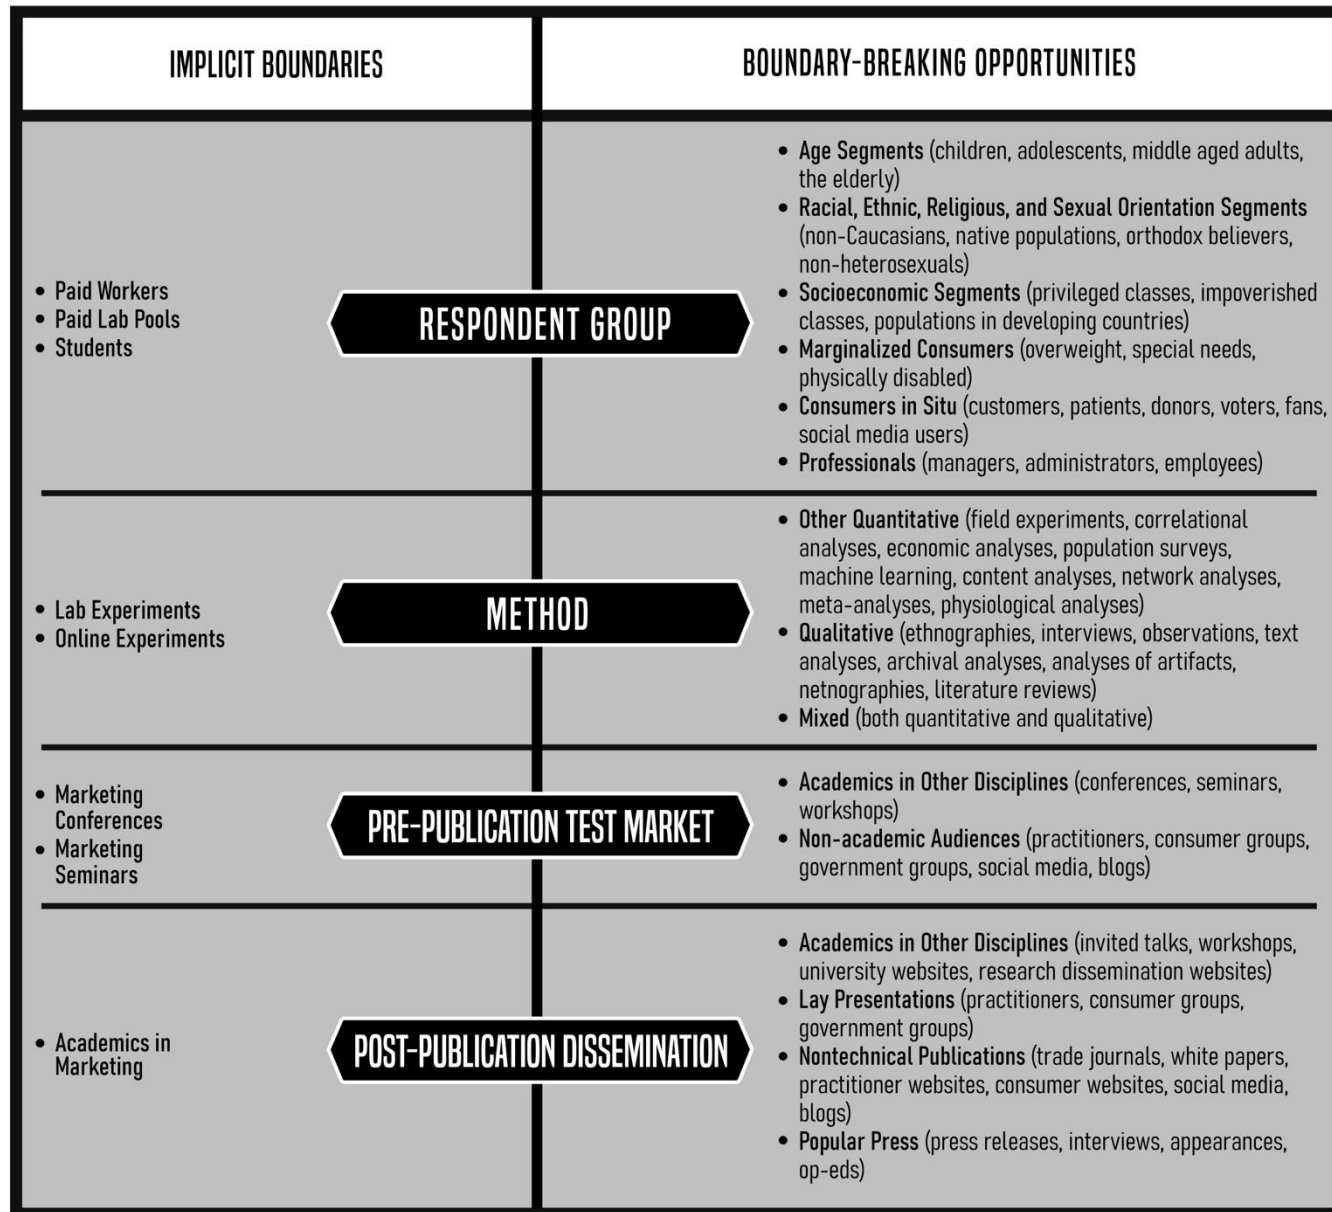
IMPLICIT BOUNDARIES

BOUNDARY-BREAKING OPPORTUNITIES

• Paid Workers
• Paid Lab Pools
• Students

RESPONDENT GROUP

• Age Segments (children, adolescents, middle aged adults, the elderly)
• Racial, Ethnic, Religious, and Sexual Orientation Segments (non-Caucasians, native populations, orthodox believers, non-heterosexuals)
• Socioeconomic Segments (privileged classes, impoverished classes, populations in developing countries)
• Marginalized Consumers (overweight, special needs, physically disabled)
• Consumers in Situ (customers, patients, donors, voters, fans, social media users)
• Professionals (managers, administrators, employees)

• Lab Experiments
• Online Experiments

METHOD

• Other Quantitative (field experiments, correlational analyses, economic analyses, population surveys, machine learning, content analyses, network analyses, meta-analyses, physiological analyses)
• Qualitative (ethnographies, interviews, observations, text analyses, archival analyses, analyses of artifacts, netnographies, literature reviews)
• Mixed (both quantitative and qualitative)

• Marketing Conferences
• Marketing Seminars

PRE-PUBLICATION TEST MARKET

• Academics in Other Disciplines (conferences, seminars, workshops)
• Non-academic Audiences (practitioners, consumer groups, government groups, social media, blogs)

• Academics in Marketing

POST-PUBLICATION DISSEMINATION

• Academics in Other Disciplines (invited talks, workshops, university websites, research dissemination websites)
• Lay Presentations (practitioners, consumer groups, government groups)
• Nontechnical Publications (trade journals, white papers, practitioner websites, consumer websites, social media, blogs)
• Popular Press (press releases, interviews, appearances, op-eds)